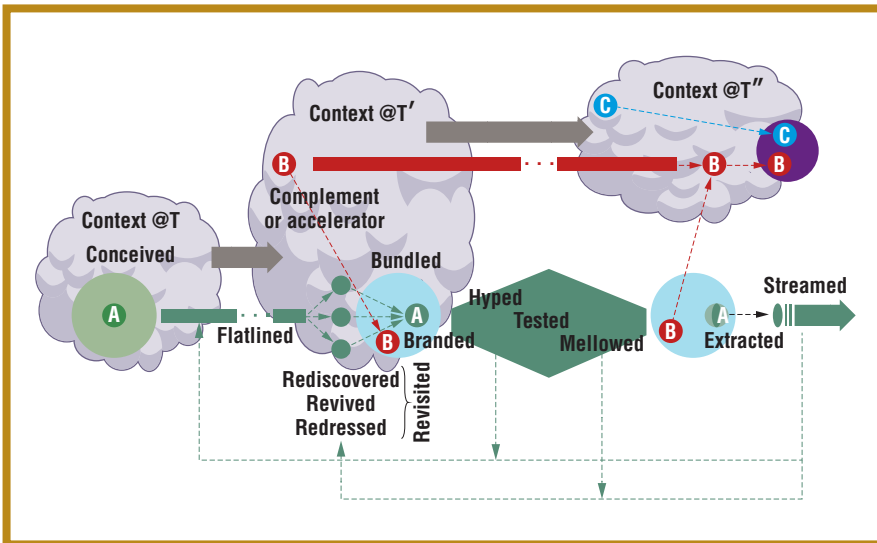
Context @T′

Context @T″

C

C

B

B

B

Complement or accelerator

Context @T

Conceived

Bundled

A

A

Flatlined

Hyped

Tested

Mellowed

B

Branded

Streamed

B

A

Extracted

Rediscovered

Revived

Redressed

Revisited